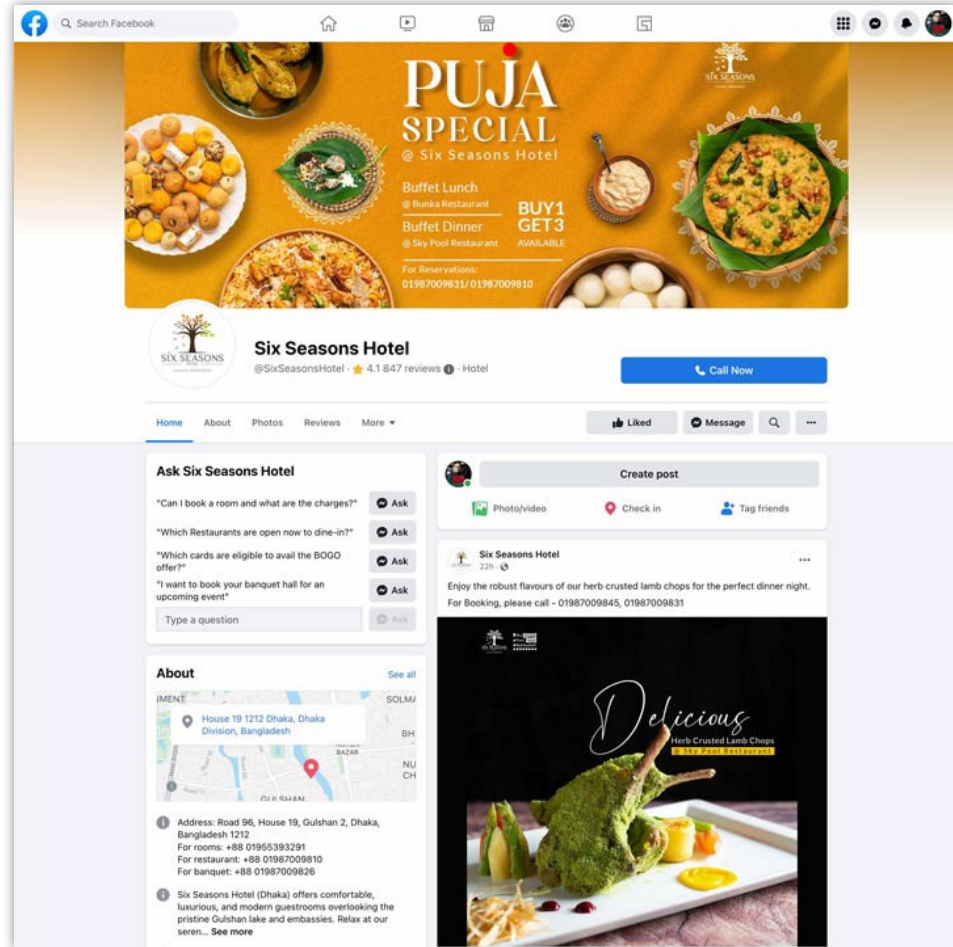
Search Facebook

SIX SEASONS

PUJA SPECIAL
@ Six Seasons Hotel

Buffet Lunch
@ Bunka Restaurant
Buffet Dinner
@ Sky Pool Restaurant

BUY1 GET3
AVAILABLE

For Reservations:
01987009831/ 01987009810

SIX SEASONS

Six Seasons Hotel
@SixSeasonsHotel · ★ 4.1 847 reviews · Hotel

Call Now

Home About Photos Reviews More

Liked Message

Ask Six Seasons Hotel

"Can I book a room and what are the charges?" Ask

"Which Restaurants are open now to dine-in?" Ask

"Which cards are eligible to avail the BOGO offer?" Ask

"I want to book your banquet hall for an upcoming event" Ask

Type a question Ask

About See all

IMENT SOLM BH NU CH BAZAR GULSHAN

House 19 1212 Dhaka, Dhaka Division, Bangladesh

Address: Road 96, House 19, Gulshan 2, Dhaka, Bangladesh 1212
For rooms: +88 01955393291
For restaurant: +88 01987009810
For banquet: +88 01987009826

Six Seasons Hotel (Dhaka) offers comfortable, luxurious, and modern guestrooms overlooking the pristine Gulshan lake and embassies. Relax at our seren... See more

Create post

Photo/video Check in Tag friends

Six Seasons Hotel
22h

Enjoy the robust flavours of our herb crusted lamb chops for the perfect dinner night.
For Booking, please call – 01987009845, 01987009831

Delicious
Herb Crusted Lamb Chops
@ Sky Pool Restaurant